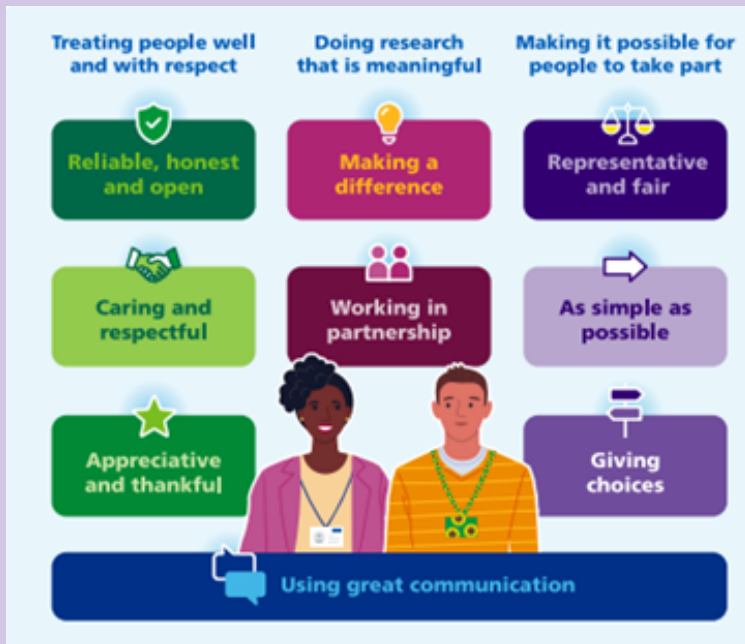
Treating people well and with respect

Doing research that is meaningful

Making it possible for people to take part

Reliable, honest and open

Making a difference

Representative and fair

Caring and respectful

Working in partnership

As simple as possible

Appreciative and thankful

Giving choices

Using great communication